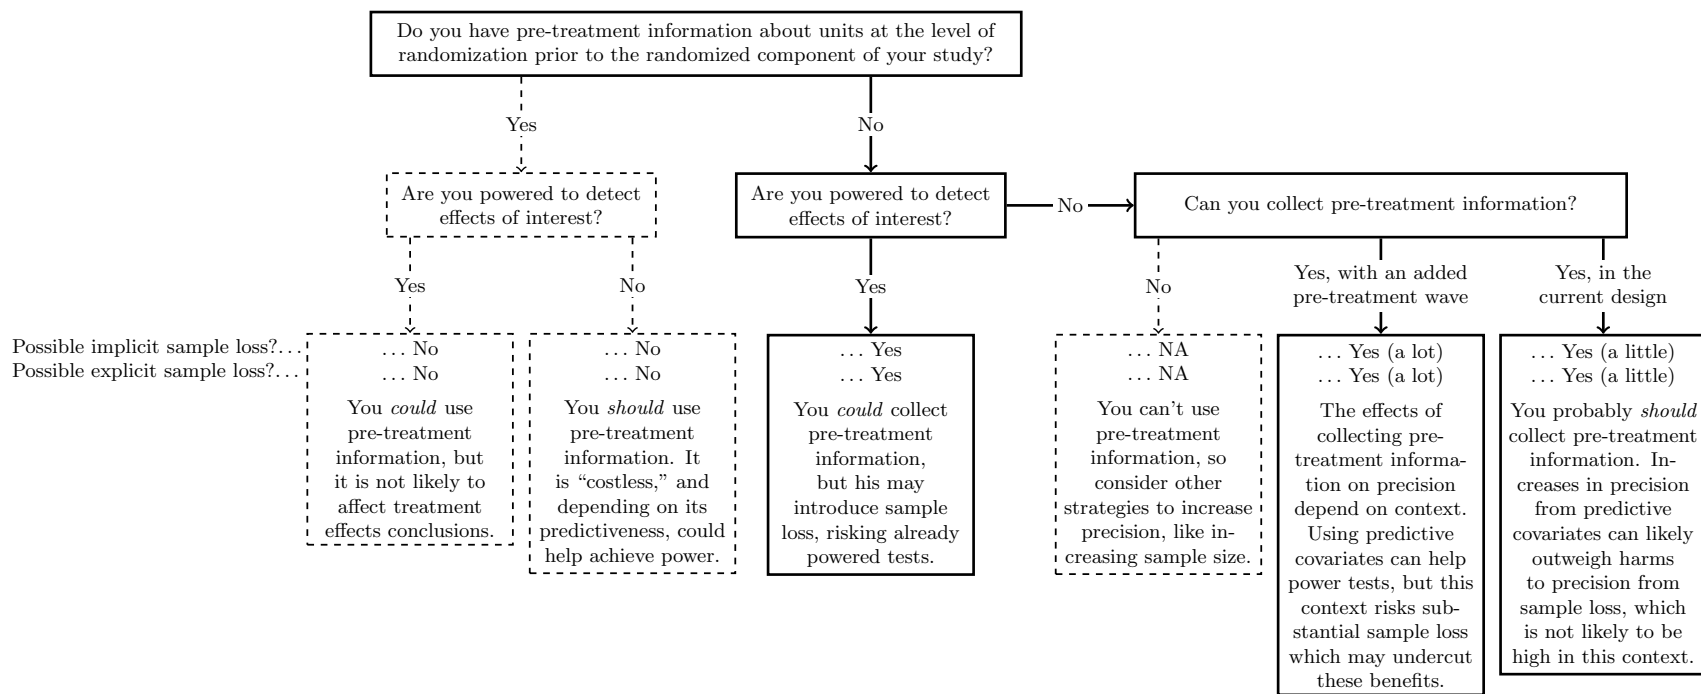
Do you have pre-treatment information about units at the level of randomization prior to the randomized component of your study?

Yes

No

Are you powered to detect effects of interest?

Are you powered to detect effects of interest?

No

Can you collect pre-treatment information?

Yes

No

Yes

No

Yes, with an added pre-treatment wave

Yes, in the current design

Possible implicit sample loss?...
Possible explicit sample loss?...

... No
... No
You *could* use pre-treatment information, but it is not likely to affect treatment effects conclusions.

... No
... No
You *should* use pre-treatment information. It is "costless," and depending on its predictiveness, could help achieve power.

... Yes
... Yes
You *could* collect pre-treatment information, but his may introduce sample loss, risking already powered tests.

... NA
... NA
You can't use pre-treatment information, so consider other strategies to increase precision, like increasing sample size.

... Yes (a lot)
... Yes (a lot)
The effects of collecting pretreatment information on precision depend on context. Using predictive covariates can help power tests, but this context risks substantial sample loss which may undercut these benefits.

... Yes (a little)
... Yes (a little)
You probably *should* collect pre-treatment information. Increases in precision from predictive covariates can likely outweigh harms to precision from sample loss, which is not likely to be high in this context.